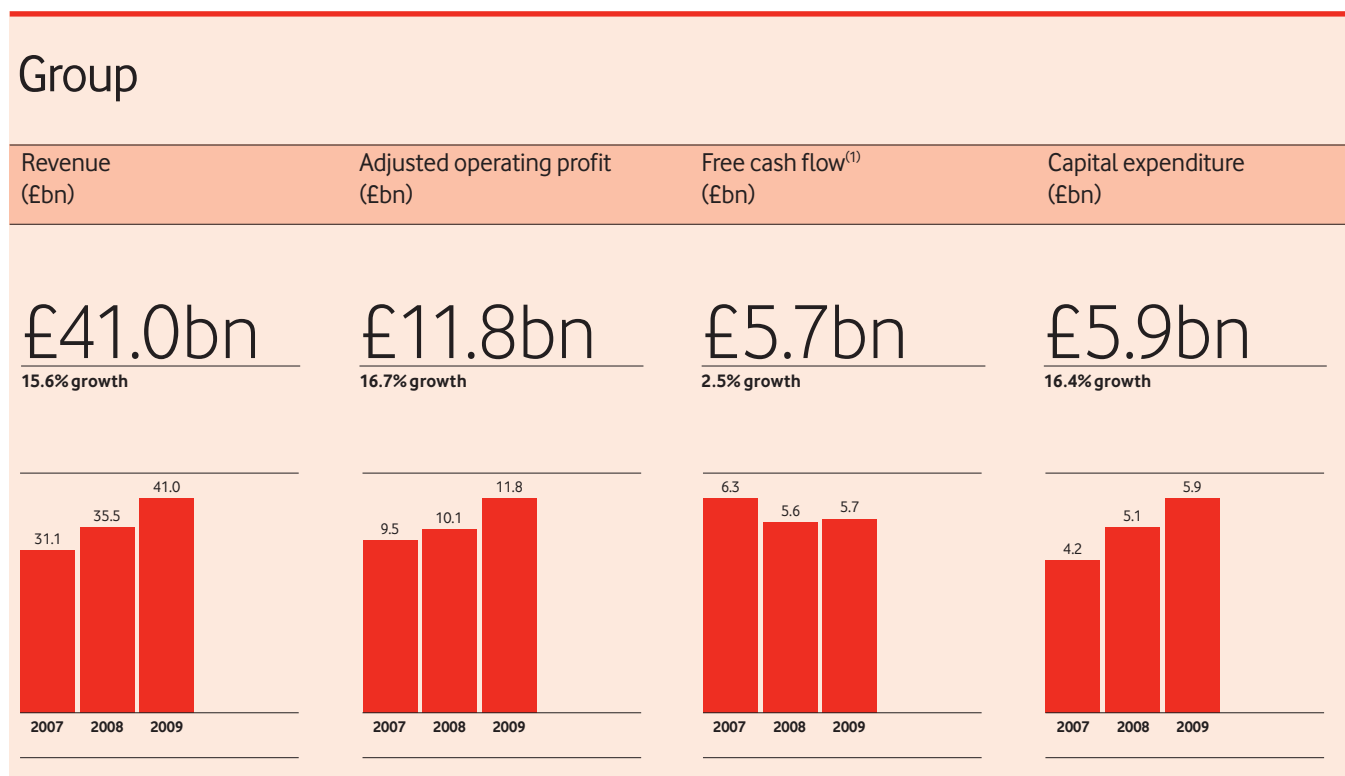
Group

Revenue
(£bn)

£41.0bn
15.6% growth

31.1
35.5
41.0
2007
2008
2009

Adjusted operating profit
(£bn)

£11.8bn
16.7% growth

9.5
10.1
11.8
2007
2008
2009

Free cash flow$^{(1)}$
(£bn)

£5.7bn
2.5% growth

6.3
5.6
5.7
2007
2008
2009

Capital expenditure
(£bn)

£5.9bn
16.4% growth

4.2
5.1
5.9
2007
2008
2009